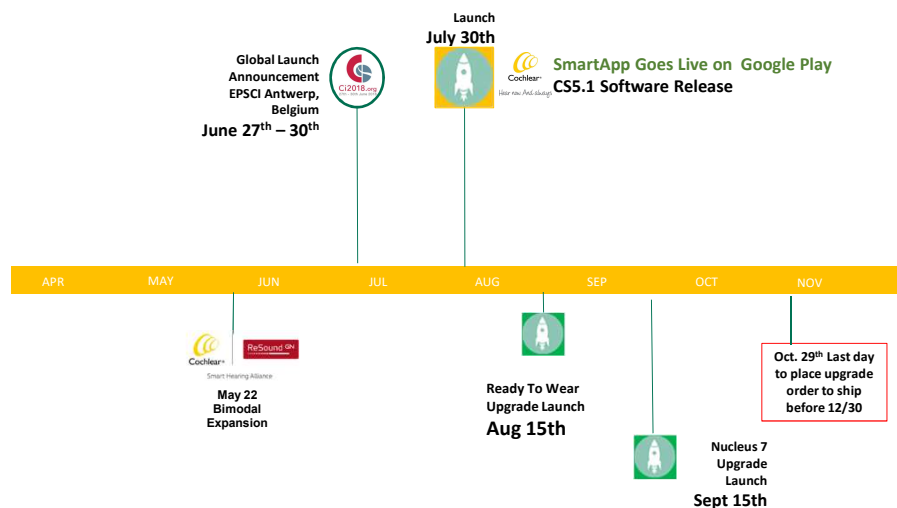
Launch
July 30th

Cochlear
Hear now. And always

SmartApp Goes Live on Google Play
CS5.1 Software Release

Global Launch Announcement EPSCI Antwerp, Belgium
June 27$^{th}$ – 30$^{th}$

Ci2018.org

APR MAY JUN JUL AUG SEP OCT NOV

Cochlear ReSound GN
Smart Hearing Alliance

May 22
Bimodal Expansion

Ready To Wear Upgrade Launch
Aug 15th

Nucleus 7 Upgrade Launch
Sept 15th

Oct. 29$^{th}$ Last day to place upgrade order to ship before 12/30